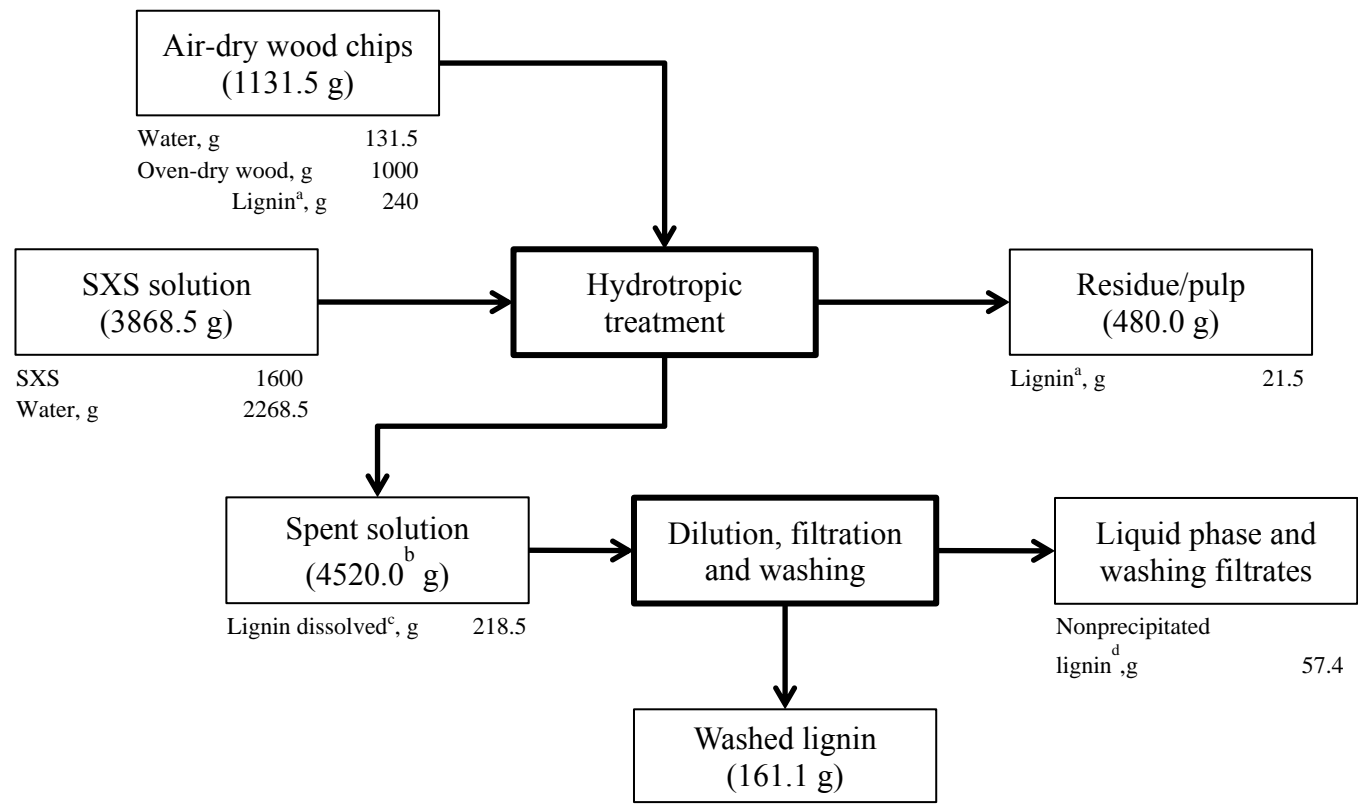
Air-dry wood chips
(1131.5 g)

| | |
|---|---|
| Water, g | 131.5 |
| Oven-dry wood, g | 1000 |
| Lignin$^{a}$, g | 240 |

SXS solution
(3868.5 g)

| | |
|---|---|
| SXS | 1600 |
| Water, g | 2268.5 |

Hydrotropic treatment

Residue/pulp
(480.0 g)

| | |
|---|---|
| Lignin$^{a}$, g | 21.5 |

Spent solution
(4520.0$^{b}$ g)

| | |
|---|---|
| Lignin dissolved$^{c}$, g | 218.5 |

Dilution, filtration and washing

Liquid phase and washing filtrates

| | |
|---|---|
| Nonprecipitated lignin$^{d}$,g | 57.4 |

Washed lignin
(161.1 g)